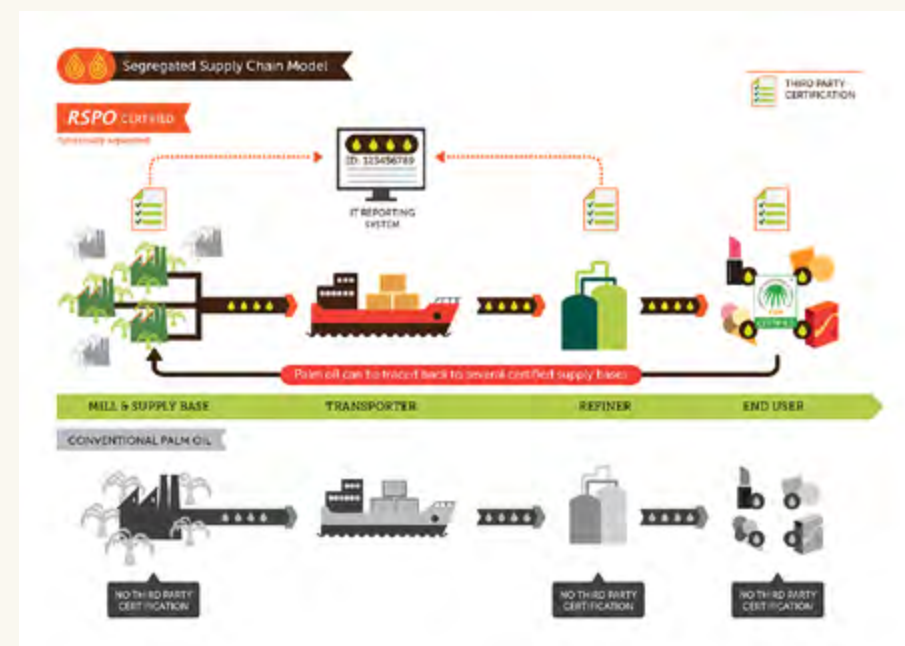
Segregated Supply Chain Model

THIRD PARTY CERTIFICATION

RSPO CERTIFIED

Physically separated

ID: 123456789

IT REPORTING SYSTEM

Palm oil can be traced back to several certified supply bases

MILL & SUPPLY BASE

TRANSPORTER

REFINER

END USER

CONVENTIONAL PALM OIL

NO THIRD PARTY CERTIFICATION

NO THIRD PARTY CERTIFICATION

NO THIRD PARTY CERTIFICATION